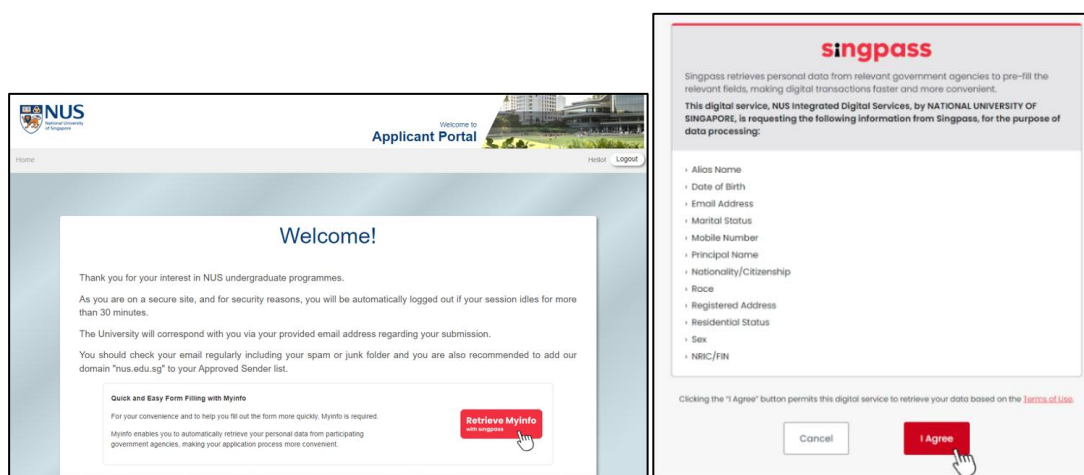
NUS
National University of Singapore

Welcome to
Applicant Portal

Home

Hello! Logout

Welcome!

Thank you for your interest in NUS undergraduate programmes.

As you are on a secure site, and for security reasons, you will be automatically logged out if your session idles for more than 30 minutes.

The University will correspond with you via your provided email address regarding your submission.

You should check your email regularly including your spam or junk folder and you are also recommended to add our domain "nus.edu.sg" to your Approved Sender list.

Quick and Easy Form Filling with Myinfo

For your convenience and to help you fill out the form more quickly, Myinfo is required.

Myinfo enables you to automatically retrieve your personal data from participating government agencies, making your application process more convenient.

Retrieve Myinfo
with singpass

singpass

Singpass retrieves personal data from relevant government agencies to pre-fill the relevant fields, making digital transactions faster and more convenient.

This digital service, NUS Integrated Digital Services, by NATIONAL UNIVERSITY OF SINGAPORE, is requesting the following information from Singpass, for the purpose of data processing:

› Alias Name
› Date of Birth
› Email Address
› Marital Status
› Mobile Number
› Principal Name
› Nationality/Citizenship
› Race
› Registered Address
› Residential Status
› Sex
› NRIC/FIN

Clicking the "I Agree" button permits this digital service to retrieve your data based on the Terms of Use.

Cancel

I Agree